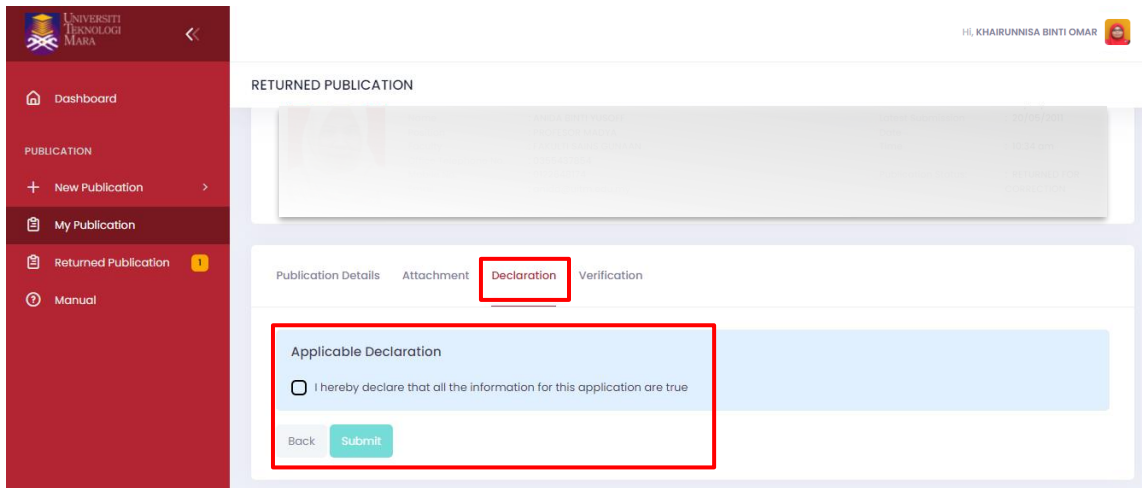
UNIVERSITI TEKNOLOGI MARA

Hi, KHAIRUNNISA BINTI OMAR

Dashboard

PUBLICATION

New Publication

My Publication

Returned Publication 1

Manual

RETURNED PUBLICATION

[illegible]

Publication Details Attachment Declaration Verification

Applicable Declaration

I hereby declare that all the information for this application are true

Back Submit